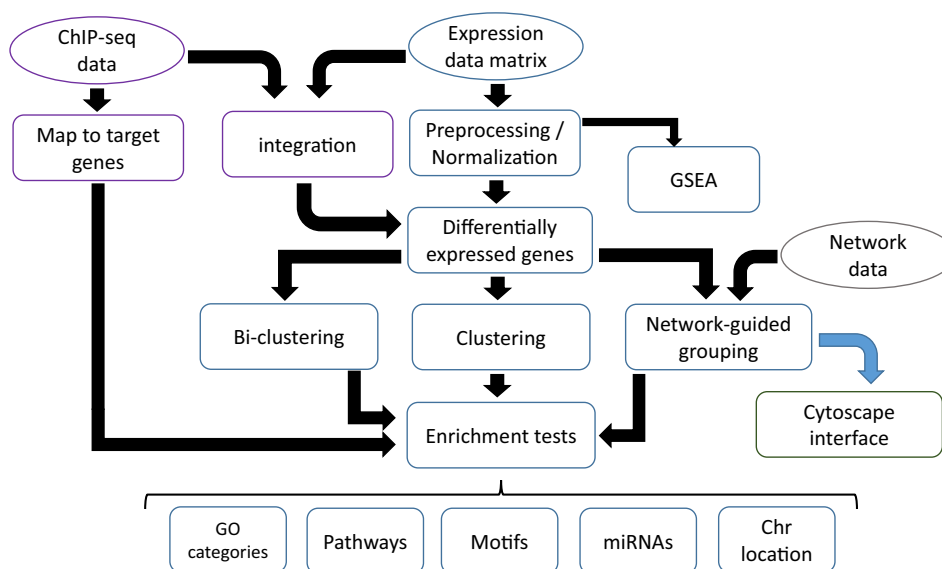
ChIP-seq data

Expression data matrix

Map to target genes

integration

Preprocessing / Normalization

GSEA

Differentially expressed genes

Network data

Bi-clustering

Clustering

Network-guided grouping

Cytoscape interface

Enrichment tests

GO categories

Pathways

Motifs

miRNAs

Chr location